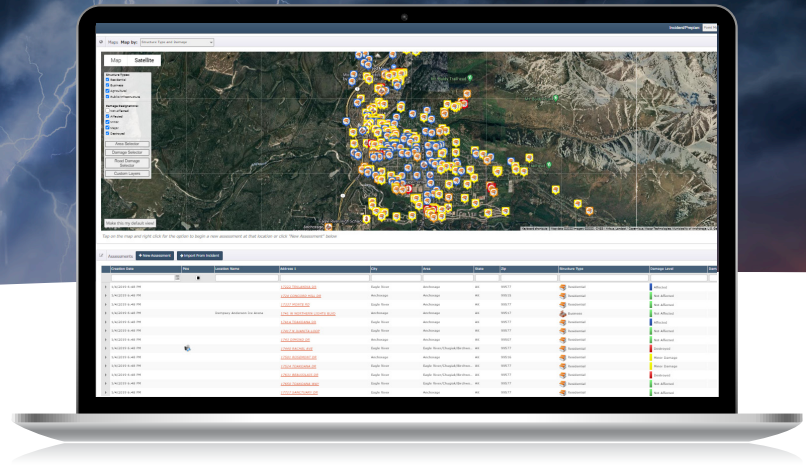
Incident/Program

Maps Map by: Structure Type and Damage

Map Satellite

Structure Types
Residential
Business
Agriculture
Public Infrastructure

Damage Designations
Not Affected
Affected
Minor
Major
Destroyed

Area Selector
Damage Selector
Road Damage Selector
Custom Layers

Make this my default view

Tap on the map and right click for the option to begin a new assessment at that location or click "New Assessment" below.

Assessments + New Assessment + Import From Incident

| Creation Date | Pics | Location Name | Address 1 | City | Area | State | Zip | Structure Type | Damage Level |
|---|---|---|---|---|---|---|---|---|---|
| 1/4/2019 4:46 PM | | | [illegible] | Eagle River | Anchorage | AK | 99577 | Residential | Affected |
| 1/4/2019 4:46 PM | | | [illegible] | Anchorage | Anchorage | AK | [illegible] | Residential | Not Affected |
| 1/4/2019 4:46 PM | | | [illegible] | Eagle River | Anchorage | AK | 99577 | Residential | Not Affected |
| 1/4/2019 4:46 PM | | Dempsey Anderson Ice Arena | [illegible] | Anchorage | Anchorage | AK | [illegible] | Business | Not Affected |
| 1/4/2019 4:46 PM | | | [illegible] | Eagle River | Anchorage | AK | 99577 | Residential | Affected |
| 1/4/2019 4:46 PM | | | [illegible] | Eagle River | Anchorage | AK | 99577 | Residential | Not Affected |
| 1/4/2019 4:46 PM | | | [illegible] | Anchorage | Anchorage | AK | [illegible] | Residential | Not Affected |
| 1/4/2019 4:46 PM | | | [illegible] | Eagle River | Anchorage | AK | 99577 | Residential | Destroyed |
| 1/4/2019 4:46 PM | | | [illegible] | Anchorage | Anchorage | AK | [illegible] | Residential | Minor Damage |
| 1/4/2019 4:46 PM | | | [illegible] | Eagle River | Eagle River/Chugiak/Birchwood | AK | 99577 | Residential | Minor Damage |
| 1/4/2019 4:46 PM | | | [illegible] | Eagle River | Eagle River/Chugiak/Birchwood | AK | 99577 | Residential | Destroyed |
| 1/4/2019 4:46 PM | | | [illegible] | Eagle River | Eagle River/Chugiak/Birchwood | AK | 99577 | Residential | Not Affected |
| 1/4/2019 4:46 PM | | | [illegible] | Eagle River | Eagle River/Chugiak/Birchwood | AK | 99577 | Residential | Not Affected |